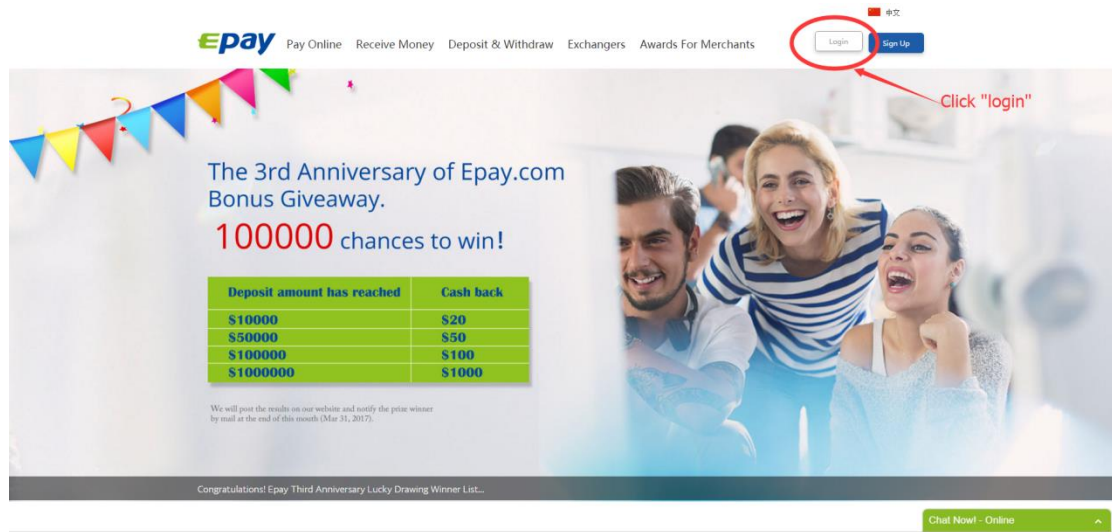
中文

epay Pay Online Receive Money Deposit & Withdraw Exchangers Awards For Merchants Login Sign Up

Click "login"

The 3rd Anniversary of Epay.com Bonus Giveaway.

100000 chances to win!

| Deposit amount has reached | Cash back |
|---|---|
| \$10000 | \$20 |
| \$50000 | \$50 |
| \$100000 | \$100 |
| \$1000000 | \$1000 |

We will post the results on our website and notify the prize winner by mail at the end of this month (Mar 31, 2017).

Congratulations! Epay Third Anniversary Lucky Drawing Winner List...

Chat Now! - Online